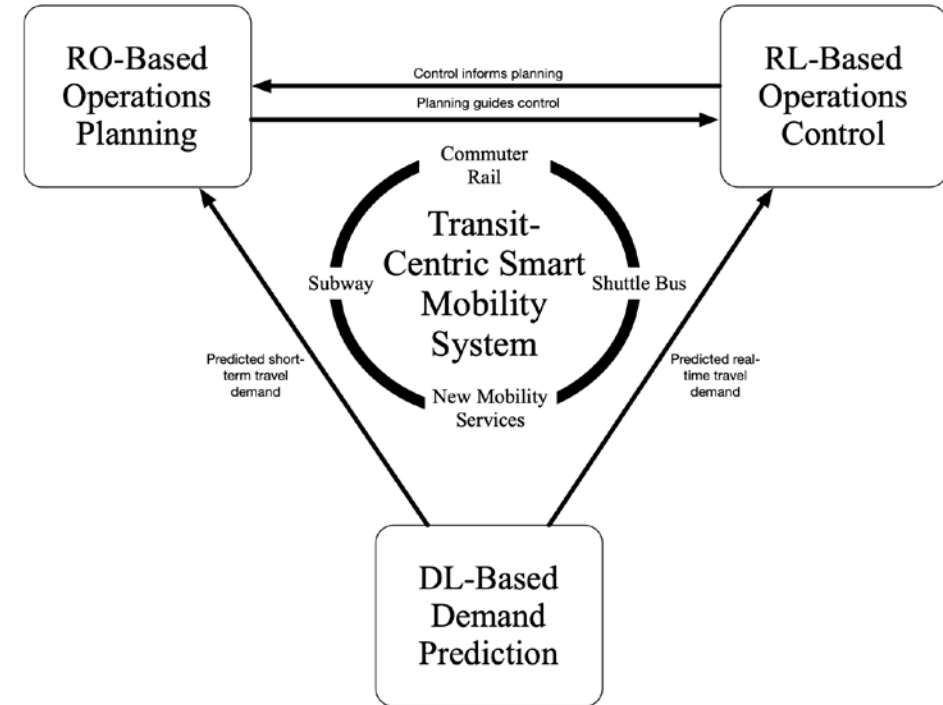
RO-Based Operations Planning

Control informs planning

Planning guides control

RL-Based Operations Control

Commuter Rail

Transit-Centric Smart Mobility System

Subway

Shuttle Bus

New Mobility Services

Predicted short-term travel demand

Predicted real-time travel demand

DL-Based Demand Prediction